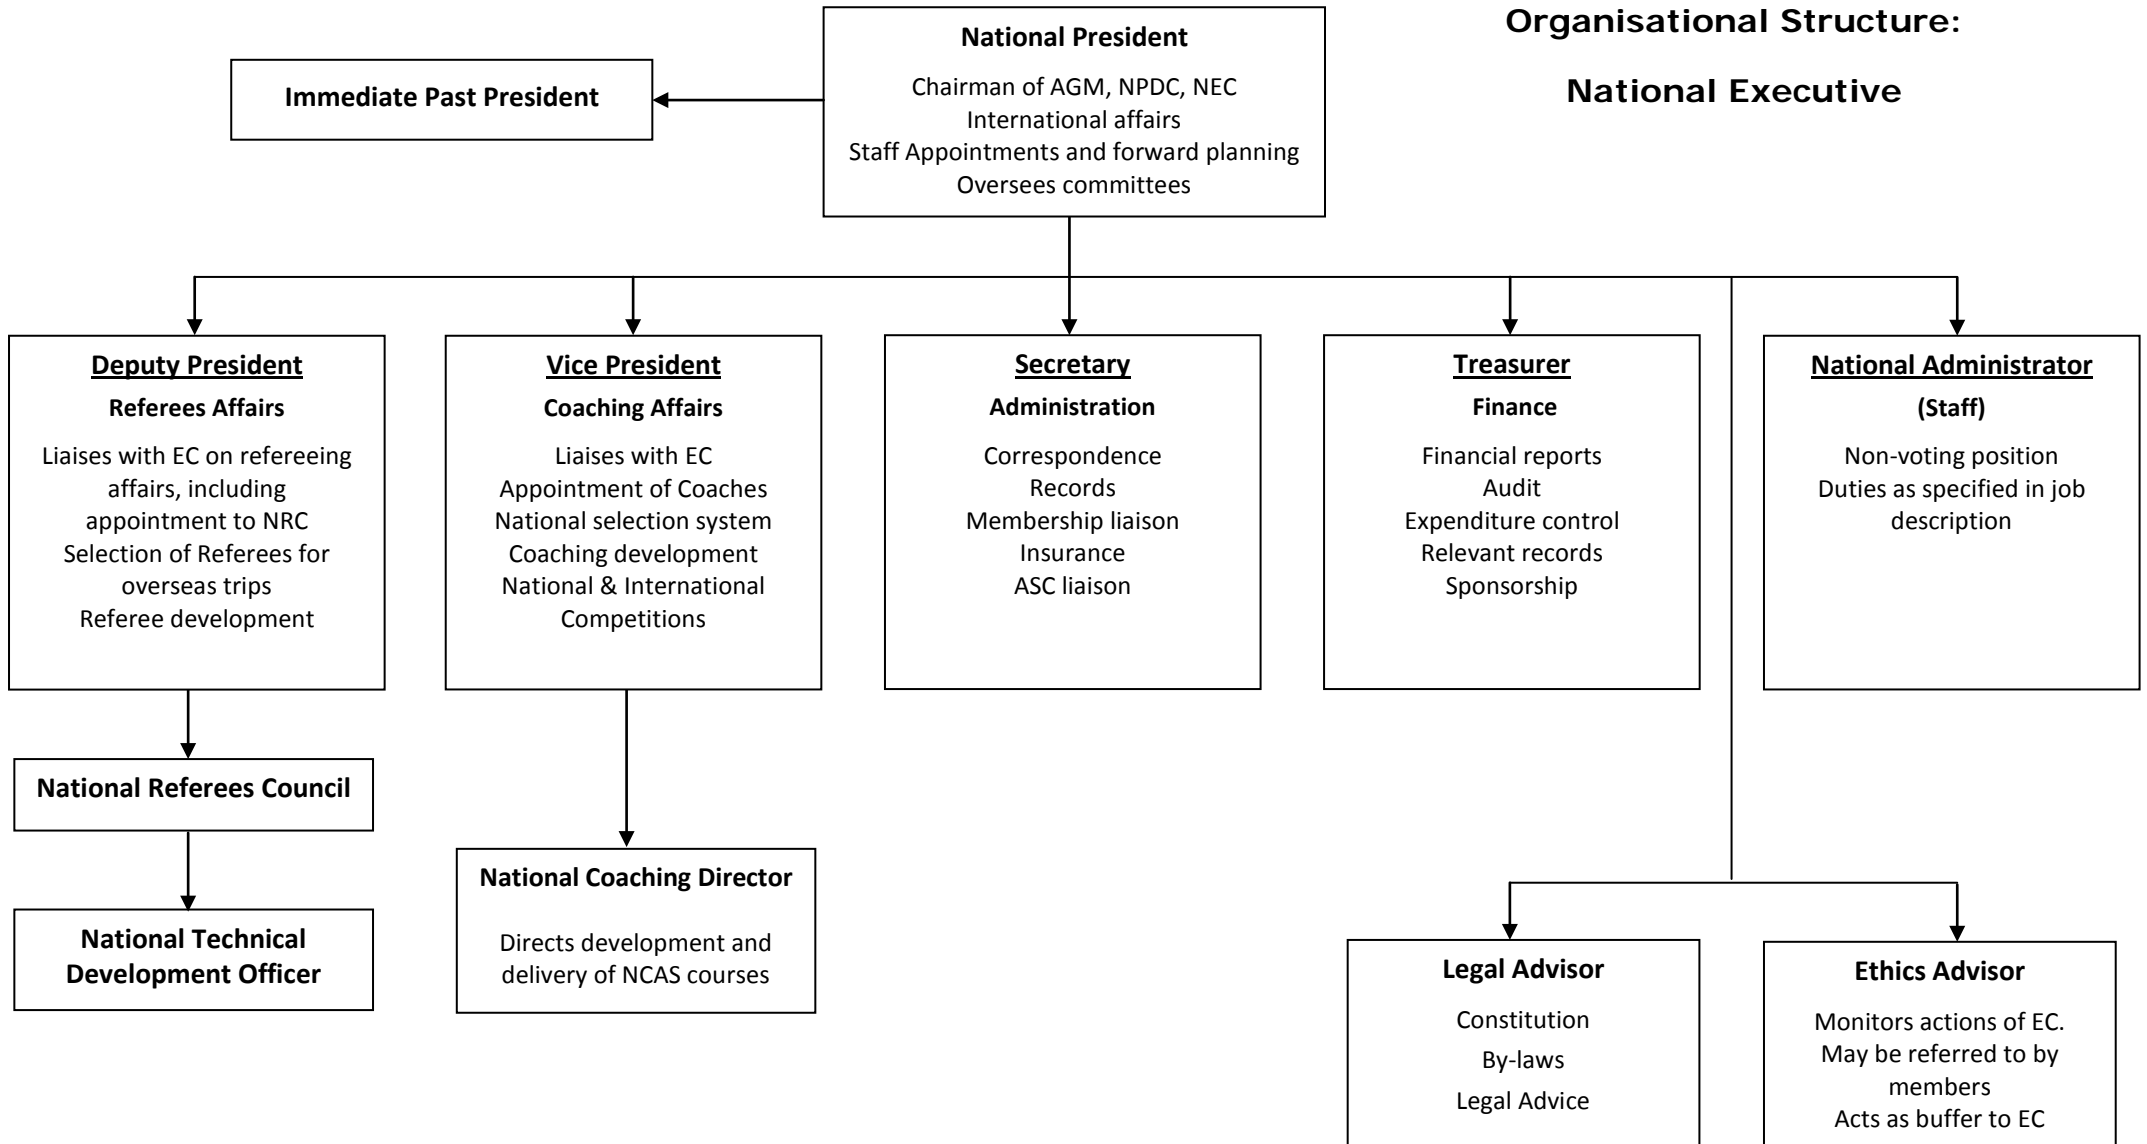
Organisational Structure:

National Executive

National President

Chairman of AGM, NPDC, NEC
International affairs
Staff Appointments and forward planning
Oversees committees

Immediate Past President

Deputy President
Referees Affairs
Liaises with EC on refereeing affairs, including appointment to NRC
Selection of Referees for overseas trips
Referee development

Vice President
Coaching Affairs
Liaises with EC
Appointment of Coaches
National selection system
Coaching development
National & International Competitions

Secretary
Administration
Correspondence
Records
Membership liaison
Insurance
ASC liaison

Treasurer
Finance
Financial reports
Audit
Expenditure control
Relevant records
Sponsorship

National Administrator
(Staff)
Non-voting position
Duties as specified in job description

National Referees Council

National Technical Development Officer

National Coaching Director
Directs development and delivery of NCAS courses

Legal Advisor
Constitution
By-laws
Legal Advice

Ethics Advisor
Monitors actions of EC.
May be referred to by members
Acts as buffer to EC